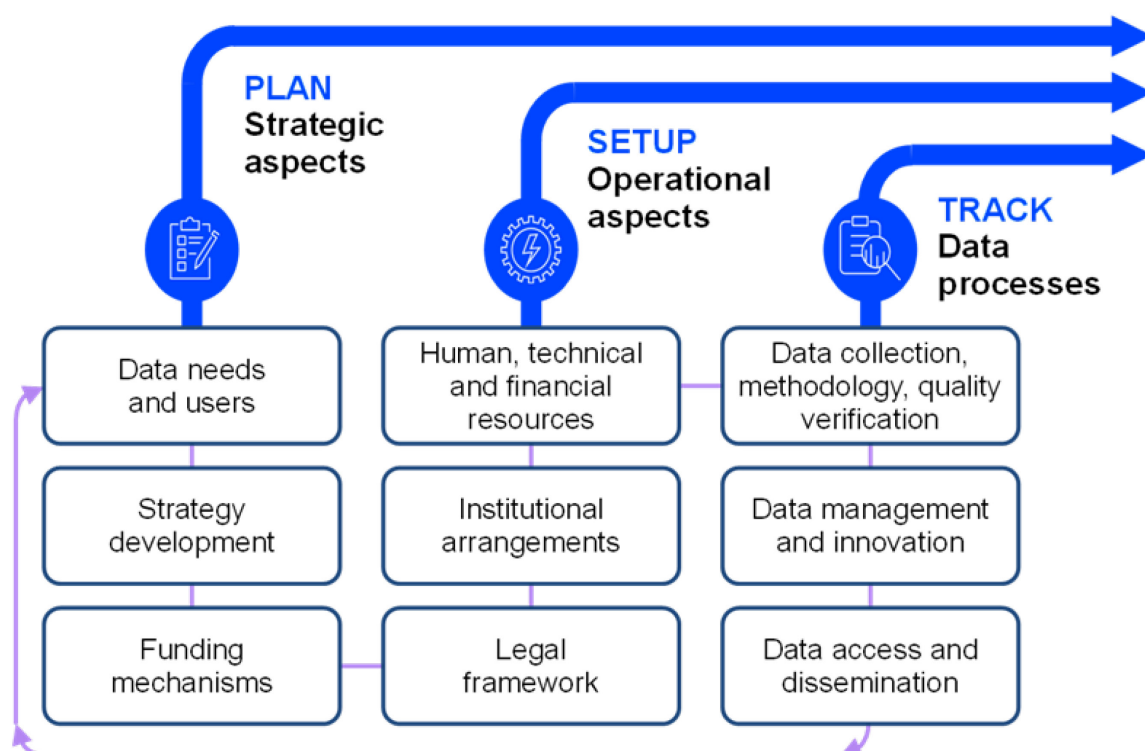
PLAN
Strategic aspects

SETUP
Operational aspects

TRACK
Data processes

Data needs and users

Strategy development

Funding mechanisms

Human, technical and financial resources

Institutional arrangements

Legal framework

Data collection, methodology, quality verification

Data management and innovation

Data access and dissemination